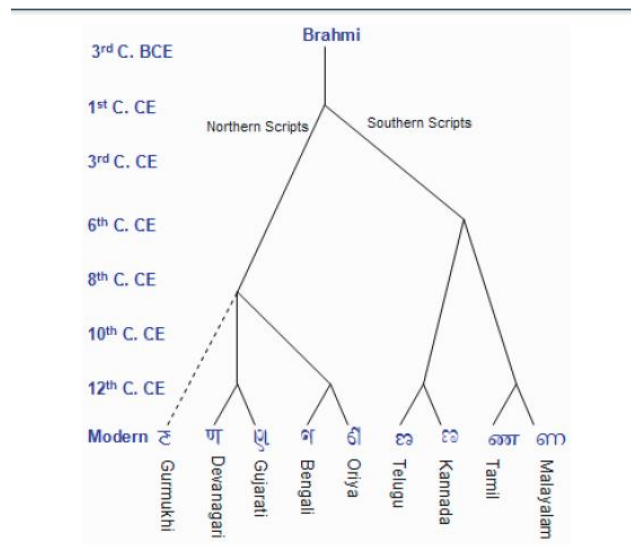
Brahmi

3rd C. BCE

1st C. CE

3rd C. CE

6th C. CE

8th C. CE

10th C. CE

12th C. CE

Modern

Northern Scripts

Southern Scripts

ਣ Gurmukhi

ण Devanagari

ણ Gujarati

ণ Bengali

ଣ Oriya

ణ Telugu

ಣ Kannada

ண Tamil

ണ Malayalam